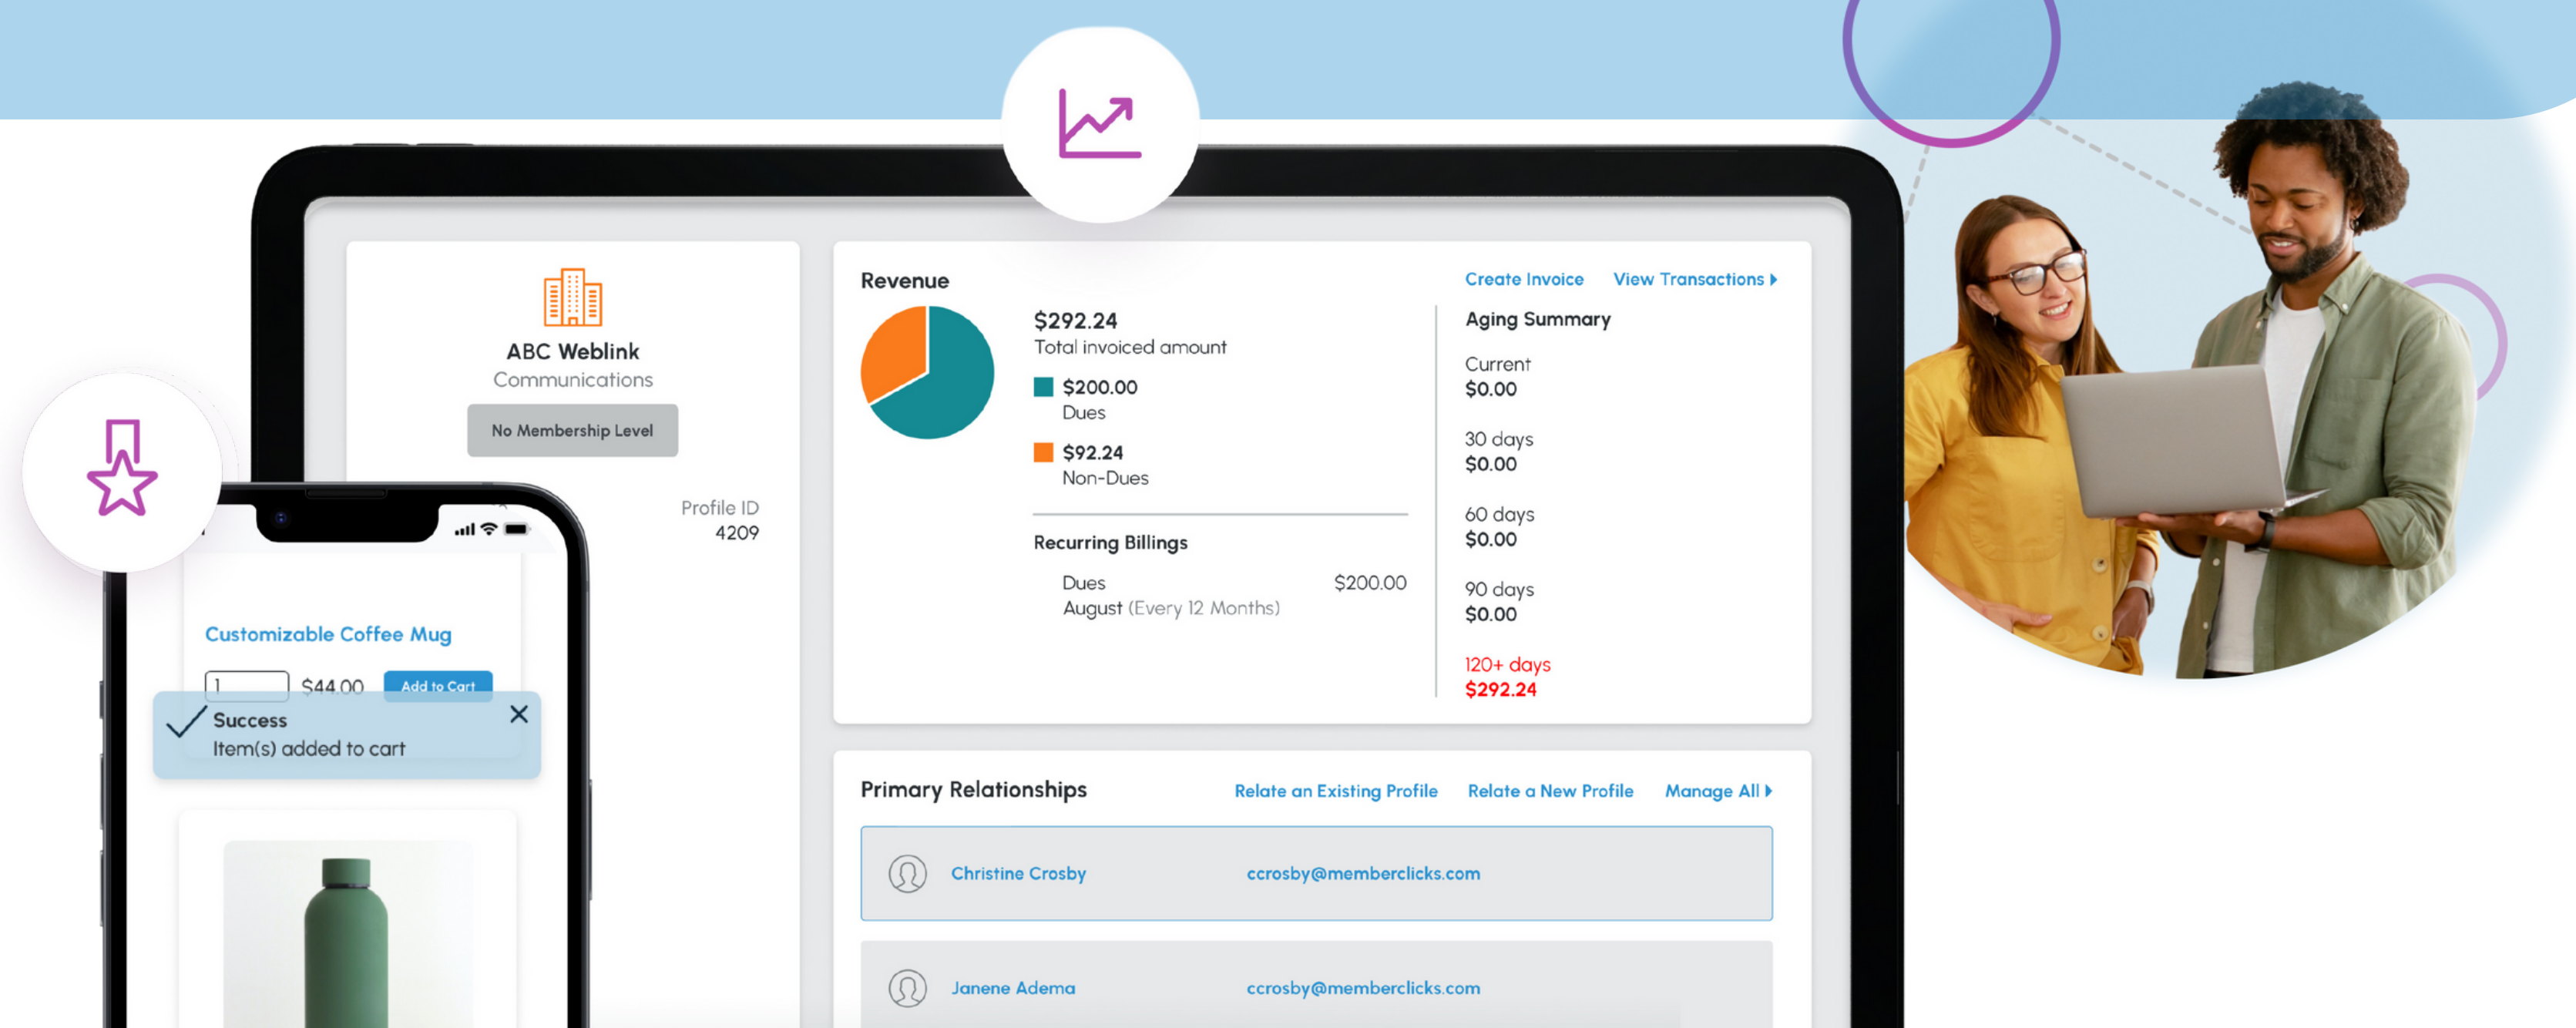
ABC Weblink
Communications

No Membership Level

Profile ID
4209

Revenue

Create Invoice View Transactions

$292.24
Total invoiced amount

$200.00
Dues

$92.24
Non-Dues

Recurring Billings

Dues $200.00
August (Every 12 Months)

Aging Summary

Current
$0.00

30 days
$0.00

60 days
$0.00

90 days
$0.00

120+ days
$292.24

Customizable Coffee Mug

1 $44.00 Add to Cart

Success
Item(s) added to cart

Primary Relationships

Relate an Existing Profile Relate a New Profile Manage All

Christine Crosby ccrosby@memberclicks.com

Janene Adema ccrosby@memberclicks.com